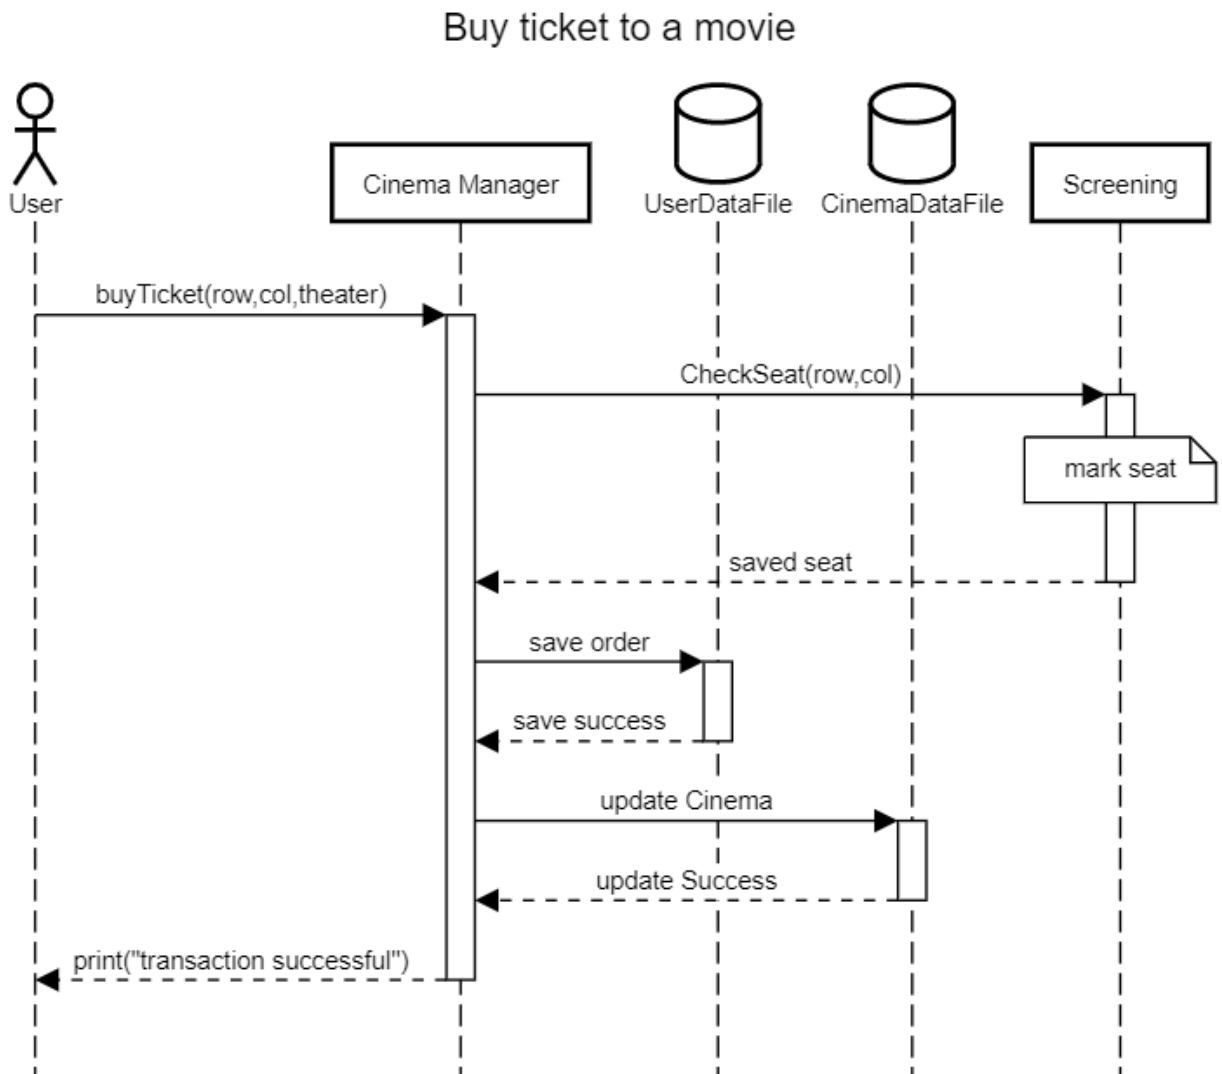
Buy ticket to a movie

User

Cinema Manager

UserDataFile

CinemaDataFile

Screening

buyTicket(row,col,theater)

CheckSeat(row,col)

mark seat

saved seat

save order

save success

update Cinema

update Success

print("transaction successful")